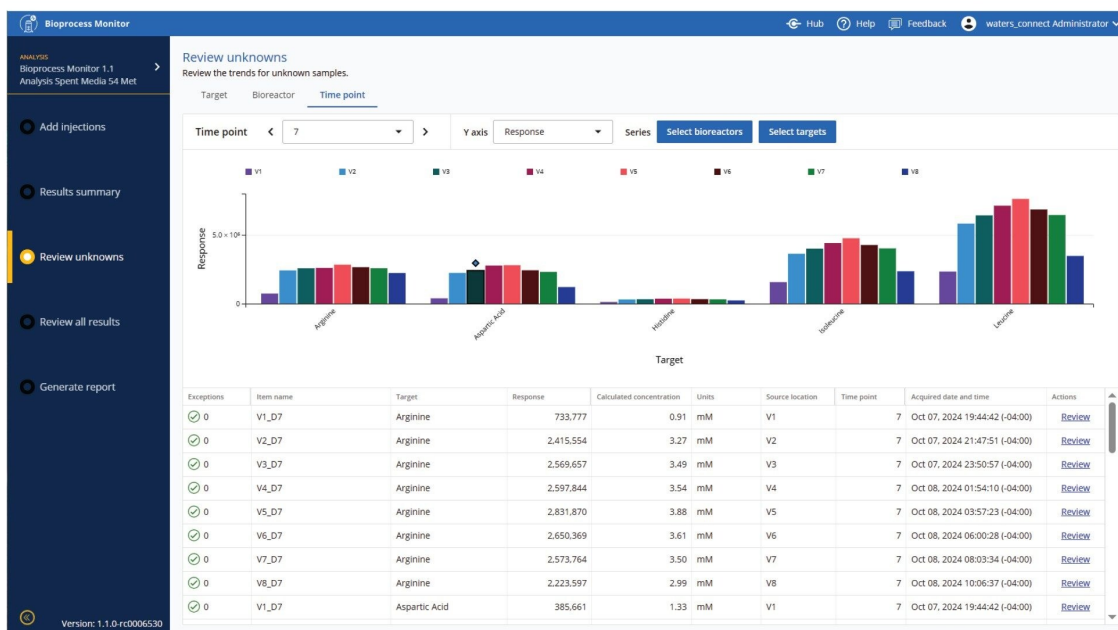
Bioprocess Monitor

Hub Help Feedback waters_connect Administrator

ANALYSIS
Bioprocess Monitor 1.1
Analysis Spent Media 54 Met

Add injections

Results summary

Review unknowns

Review all results

Generate report

Version: 1.1.0-rc0006530

Review unknowns
Review the trends for unknown samples.

Target Bioreactor Time point

Time point 7 Y axis Response Series Select bioreactors Select targets

V1 V2 V3 V4 V5 V6 V7 V8

Response

$5.0 \times 10^6$

0

Arginine Aspartic Acid Histidine Isoleucine Leucine

Target

| Exceptions | Item name | Target | Response | Calculated concentration | Units | Source location | Time point | Acquired date and time | Actions |
|---|---|---|---|---|---|---|---|---|---|
| 0 | V1_D7 | Arginine | 733,777 | 0.91 | mM | V1 | 7 | Oct 07, 2024 19:44:42 (-04:00) | Review |
| 0 | V2_D7 | Arginine | 2,415,554 | 3.27 | mM | V2 | 7 | Oct 07, 2024 21:47:51 (-04:00) | Review |
| 0 | V3_D7 | Arginine | 2,569,657 | 3.49 | mM | V3 | 7 | Oct 07, 2024 23:50:57 (-04:00) | Review |
| 0 | V4_D7 | Arginine | 2,597,844 | 3.54 | mM | V4 | 7 | Oct 08, 2024 01:54:10 (-04:00) | Review |
| 0 | V5_D7 | Arginine | 2,831,870 | 3.88 | mM | V5 | 7 | Oct 08, 2024 03:57:23 (-04:00) | Review |
| 0 | V6_D7 | Arginine | 2,650,369 | 3.61 | mM | V6 | 7 | Oct 08, 2024 06:00:28 (-04:00) | Review |
| 0 | V7_D7 | Arginine | 2,573,764 | 3.50 | mM | V7 | 7 | Oct 08, 2024 08:03:34 (-04:00) | Review |
| 0 | V8_D7 | Arginine | 2,223,597 | 2.99 | mM | V8 | 7 | Oct 08, 2024 10:06:37 (-04:00) | Review |
| 0 | V1_D7 | Aspartic Acid | 385,661 | 1.33 | mM | V1 | 7 | Oct 07, 2024 19:44:42 (-04:00) | Review |